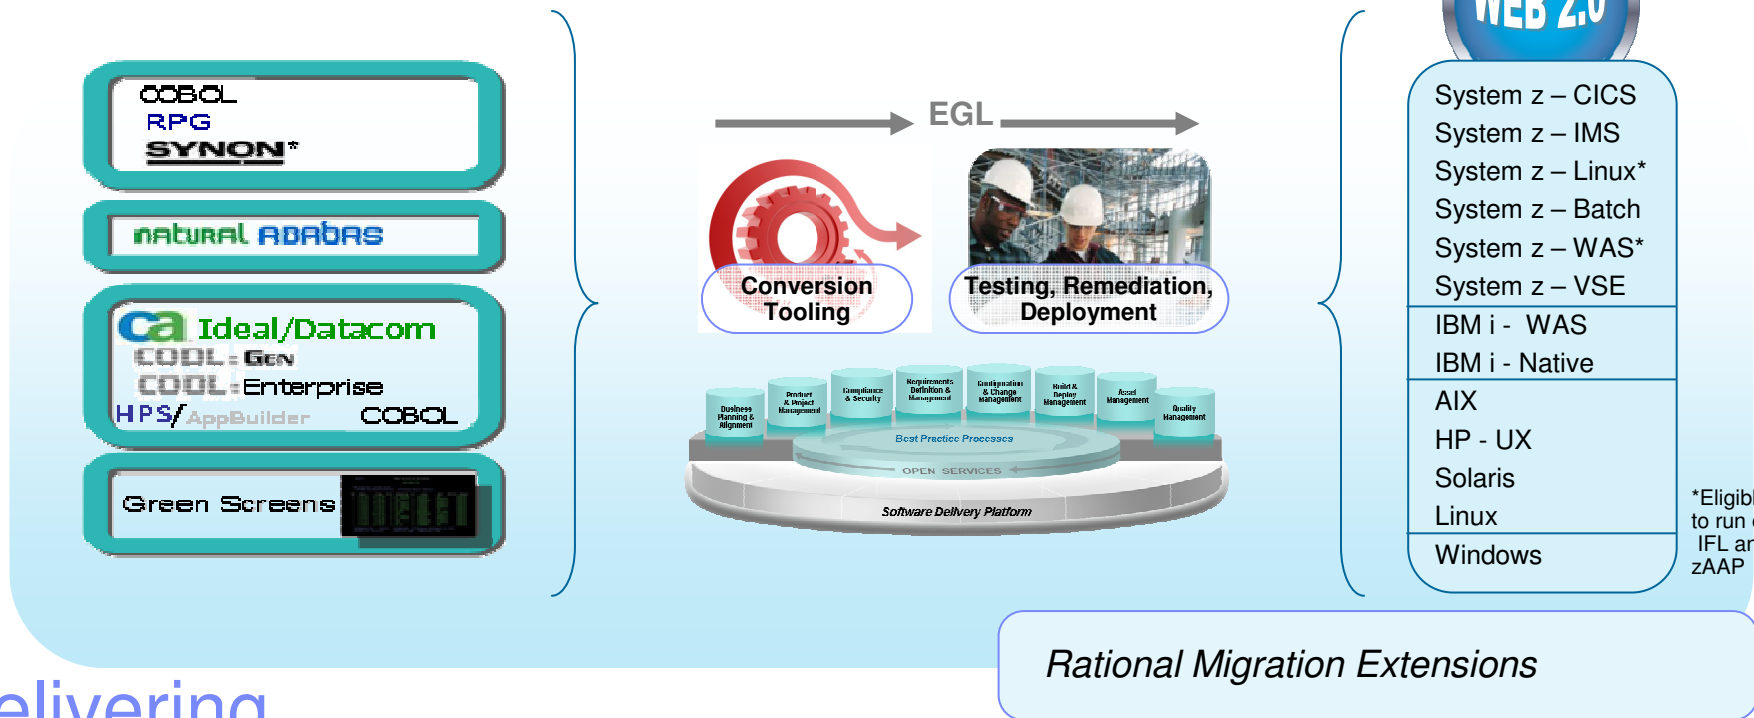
COBOL
RPG
SYNON*

natural ADABAS

CA Ideal/Datacom
COOL:Gen
COOL:Enterprise
HPS/AppBuilder COBOL

Green Screens

EGL

Conversion Tooling

Testing, Remediation, Deployment

Business Planning & Alignment
Product & Project Management
Compliance & Security
Requirements Definition & Management
Configuration & Change Management
Build & Deploy Management
Asset Management
Quality Management
Best Practice Processes
OPEN SERVICES
Software Delivery Platform

WEB 2.0

System z – CICS
System z – IMS
System z – Linux*
System z – Batch
System z – WAS*
System z – VSE
IBM i - WAS
IBM i - Native
AIX
HP - UX
Solaris
Linux
Windows

*Eligib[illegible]
to run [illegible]
IFL ar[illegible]
zAAP

Rational Migration Extensions

elivering